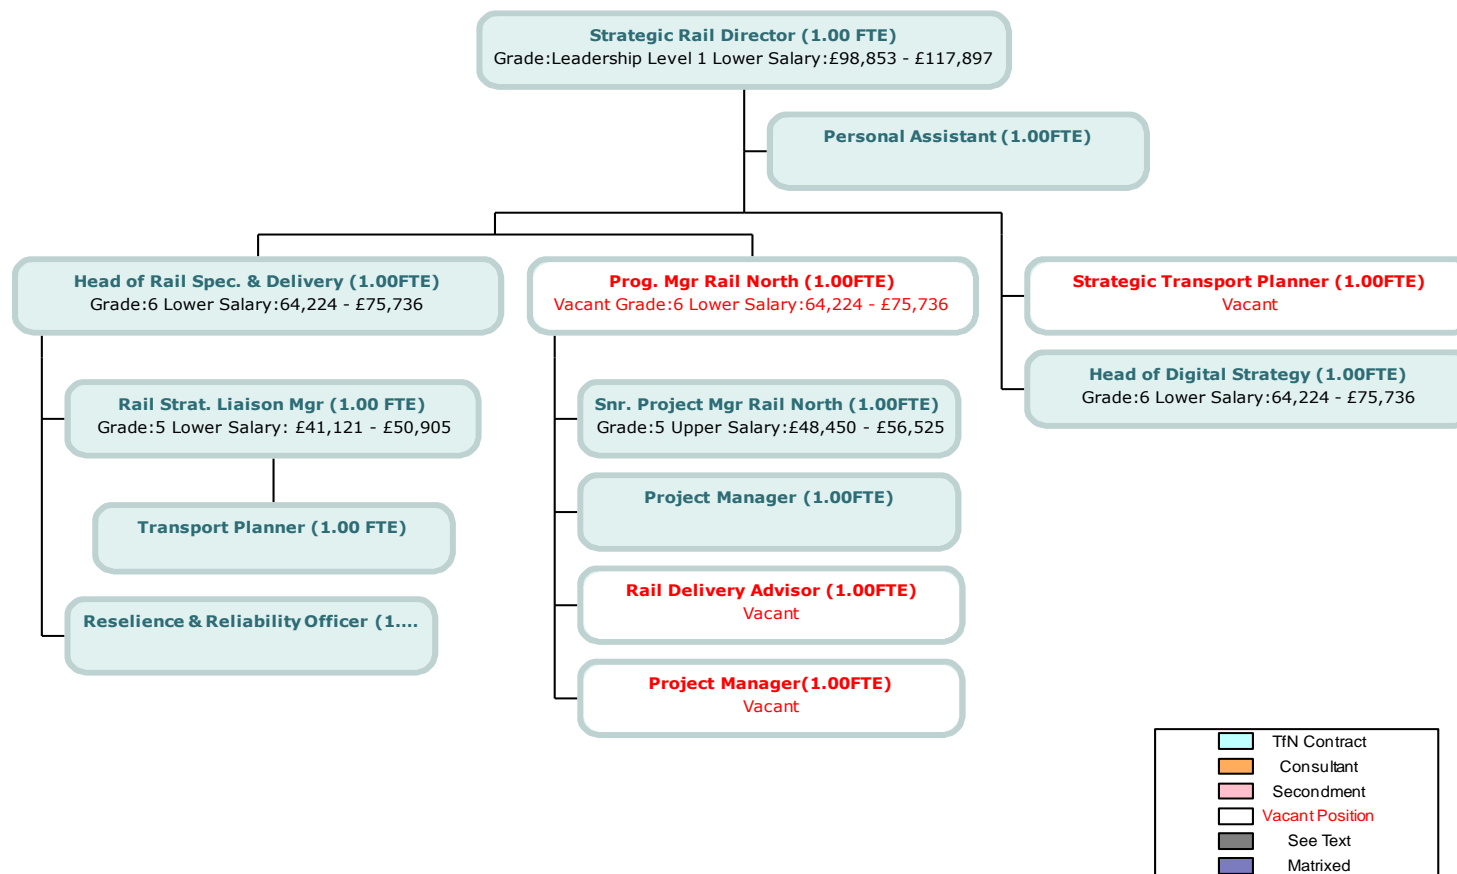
Strategic Rail Director (1.00 FTE)
Grade:Leadership Level 1 Lower Salary:£98,853 - £117,897

Personal Assistant (1.00FTE)

Head of Rail Spec. & Delivery (1.00FTE)
Grade:6 Lower Salary:64,224 - £75,736

Prog. Mgr Rail North (1.00FTE)
Vacant Grade:6 Lower Salary:64,224 - £75,736

Strategic Transport Planner (1.00FTE)
Vacant

Head of Digital Strategy (1.00FTE)
Grade:6 Lower Salary:64,224 - £75,736

Rail Strat. Liaison Mgr (1.00 FTE)
Grade:5 Lower Salary: £41,121 - £50,905

Transport Planner (1.00 FTE)

Reselience & Reliability Officer (1....

Snr. Project Mgr Rail North (1.00FTE)
Grade:5 Upper Salary:£48,450 - £56,525

Project Manager (1.00FTE)

Rail Delivery Advisor (1.00FTE)
Vacant

Project Manager(1.00FTE)
Vacant

TfN Contract
Consultant
Secondment
Vacant Position
See Text
Matrixed